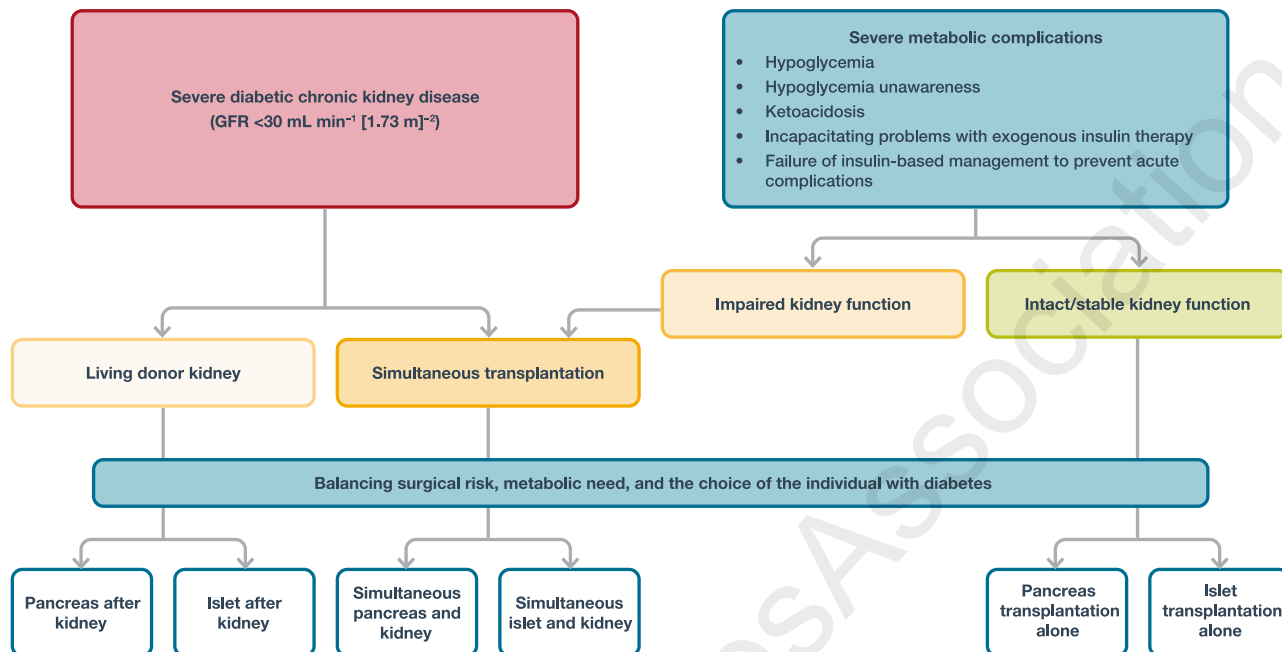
Severe diabetic chronic kidney disease
(GFR <30 mL min$^{-1}$ [1.73 m]$^{-2}$)

Severe metabolic complications
- Hypoglycemia
- Hypoglycemia unawareness
- Ketoacidosis
- Incapacitating problems with exogenous insulin therapy
- Failure of insulin-based management to prevent acute complications

Impaired kidney function

Intact/stable kidney function

Living donor kidney

Simultaneous transplantation

Balancing surgical risk, metabolic need, and the choice of the individual with diabetes

Pancreas after kidney

Islet after kidney

Simultaneous pancreas and kidney

Simultaneous islet and kidney

Pancreas transplantation alone

Islet transplantation alone

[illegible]esAssociation